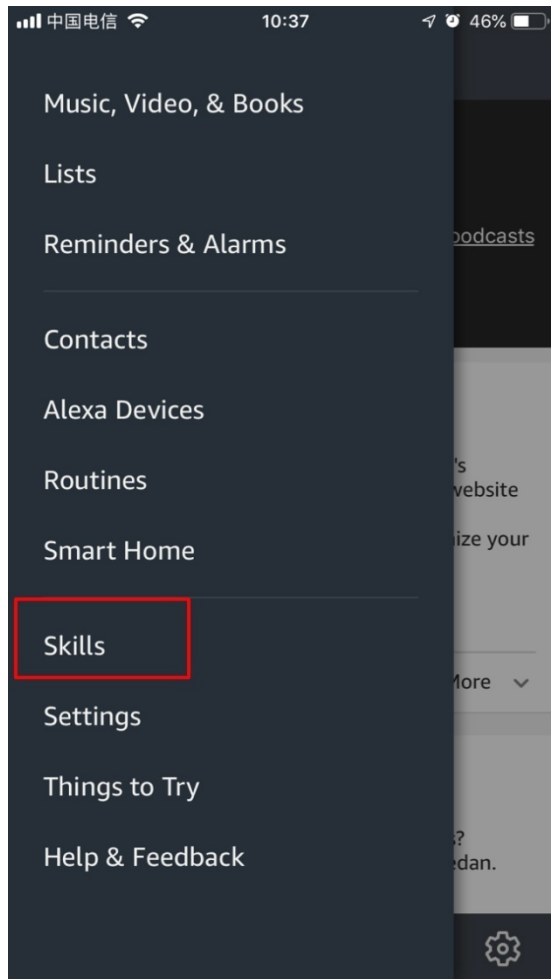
中国电信 10:37 46%

Music, Video, & Books

Lists

Reminders & Alarms

Contacts

Alexa Devices

Routines

Smart Home

Skills

Settings

Things to Try

Help & Feedback

podcasts

's
vebsite

ize your

Iore

s?
edan.